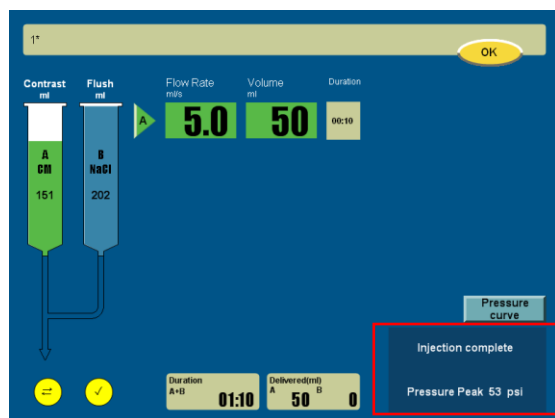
1*

OK

Contrast
ml

Flush
ml

A
CM
151

B
NaCl
202

A

Flow Rate
ml/s
5.0

Volume
ml
50

Duration
00:10

Pressure curve

Injection complete

Pressure Peak 53 psi

⇄

✓

Duration
A+B
01:10

Delivered(ml)
A
50
B
0